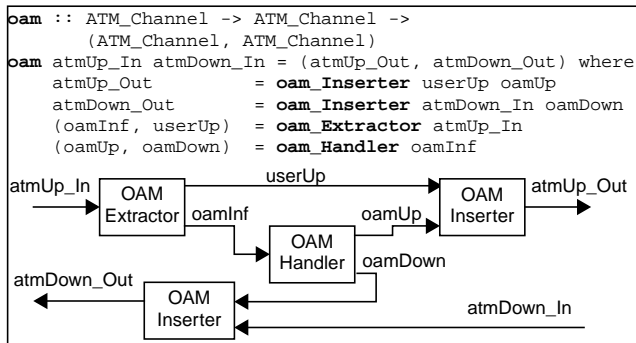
oam :: ATM_Channel -> ATM_Channel -> (ATM_Channel, ATM_Channel)
oam atmUp_In atmDown_In = (atmUp_Out, atmDown_Out) where
    atmUp_Out = oam_Inserter userUp oamUp
    atmDown_Out = oam_Inserter atmDown_In oamDown
    (oamInf, userUp) = oam_Extractor atmUp_In
    (oamUp, oamDown) = oam_Handler oamInf

atmUp_In
OAM Extractor
userUp
oamInf
oamUp
OAM Inserter
atmUp_Out
OAM Handler
oamDown
atmDown_Out
OAM Inserter
atmDown_In